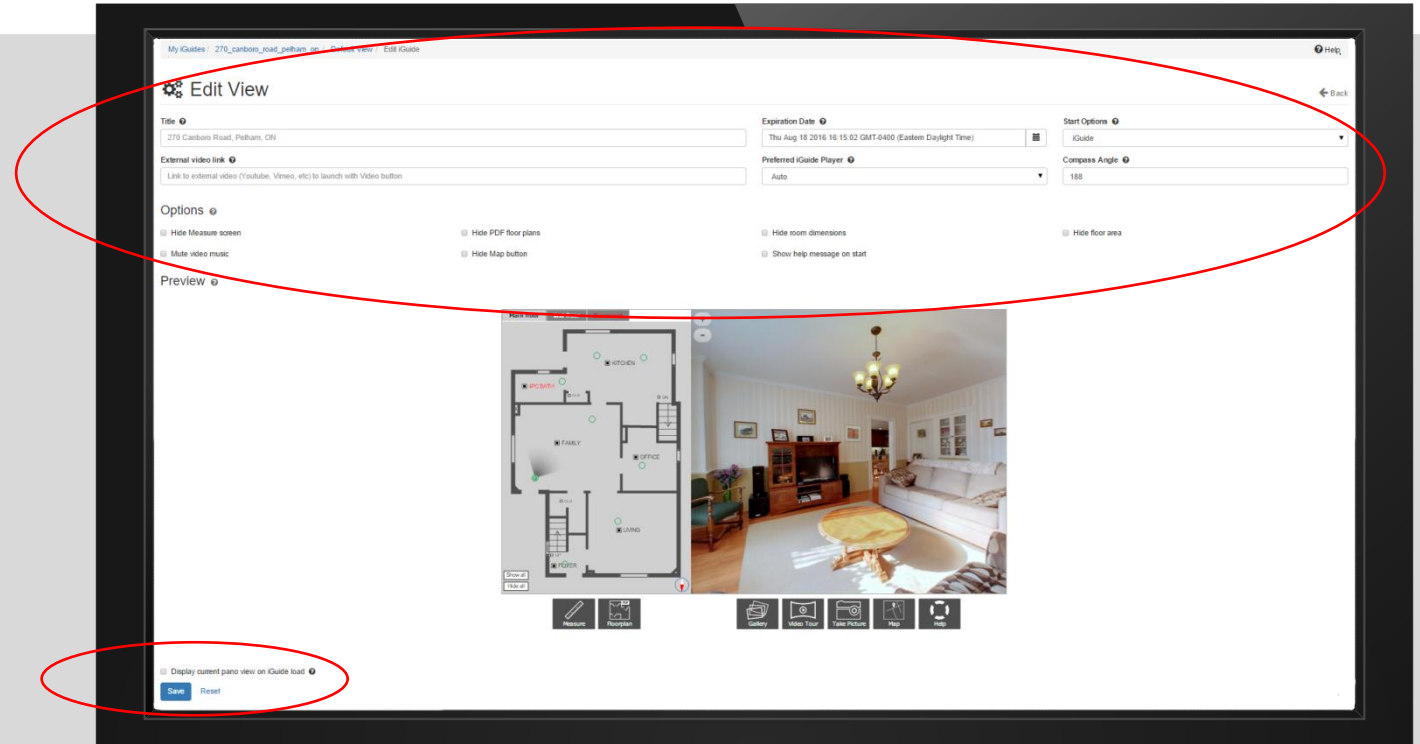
My iGuides / 270_canboro_road_pelham_on / Default View / Edit iGuide

Help

Edit View

Back

Title

270 Canboro Road, Pelham, ON

Expiration Date

Thu Aug 18 2016 16:15:02 GMT-0400 (Eastern Daylight Time)

Start Options

iGuide

External video link

Link to external video (Youtube, Vimeo, etc) to launch with Video button

Preferred iGuide Player

Auto

Compass Angle

188

Options

Hide Measure screen

Hide PDF floor plans

Hide room dimensions

Hide floor area

Mute video music

Hide Map button

Show help message on start

Preview

Main floor

KITCHEN

2PC BATH

FAMILY

OFFICE

LIVING

FOYER

Show all

Hide all

Measure

Floorplan

Gallery

Video Tour

Take Picture

Map

Help

Display current pano view on iGuide load

Save

Reset